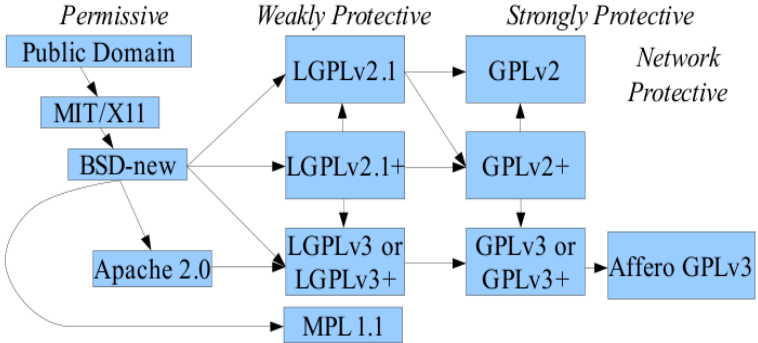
Permissive

Weakly Protective

Strongly Protective

Network Protective

Public Domain

MIT/X11

BSD-new

Apache 2.0

LGPLv2.1

LGPLv2.1+

LGPLv3 or LGPLv3+

MPL 1.1

GPLv2

GPLv2+

GPLv3 or GPLv3+

Affero GPLv3